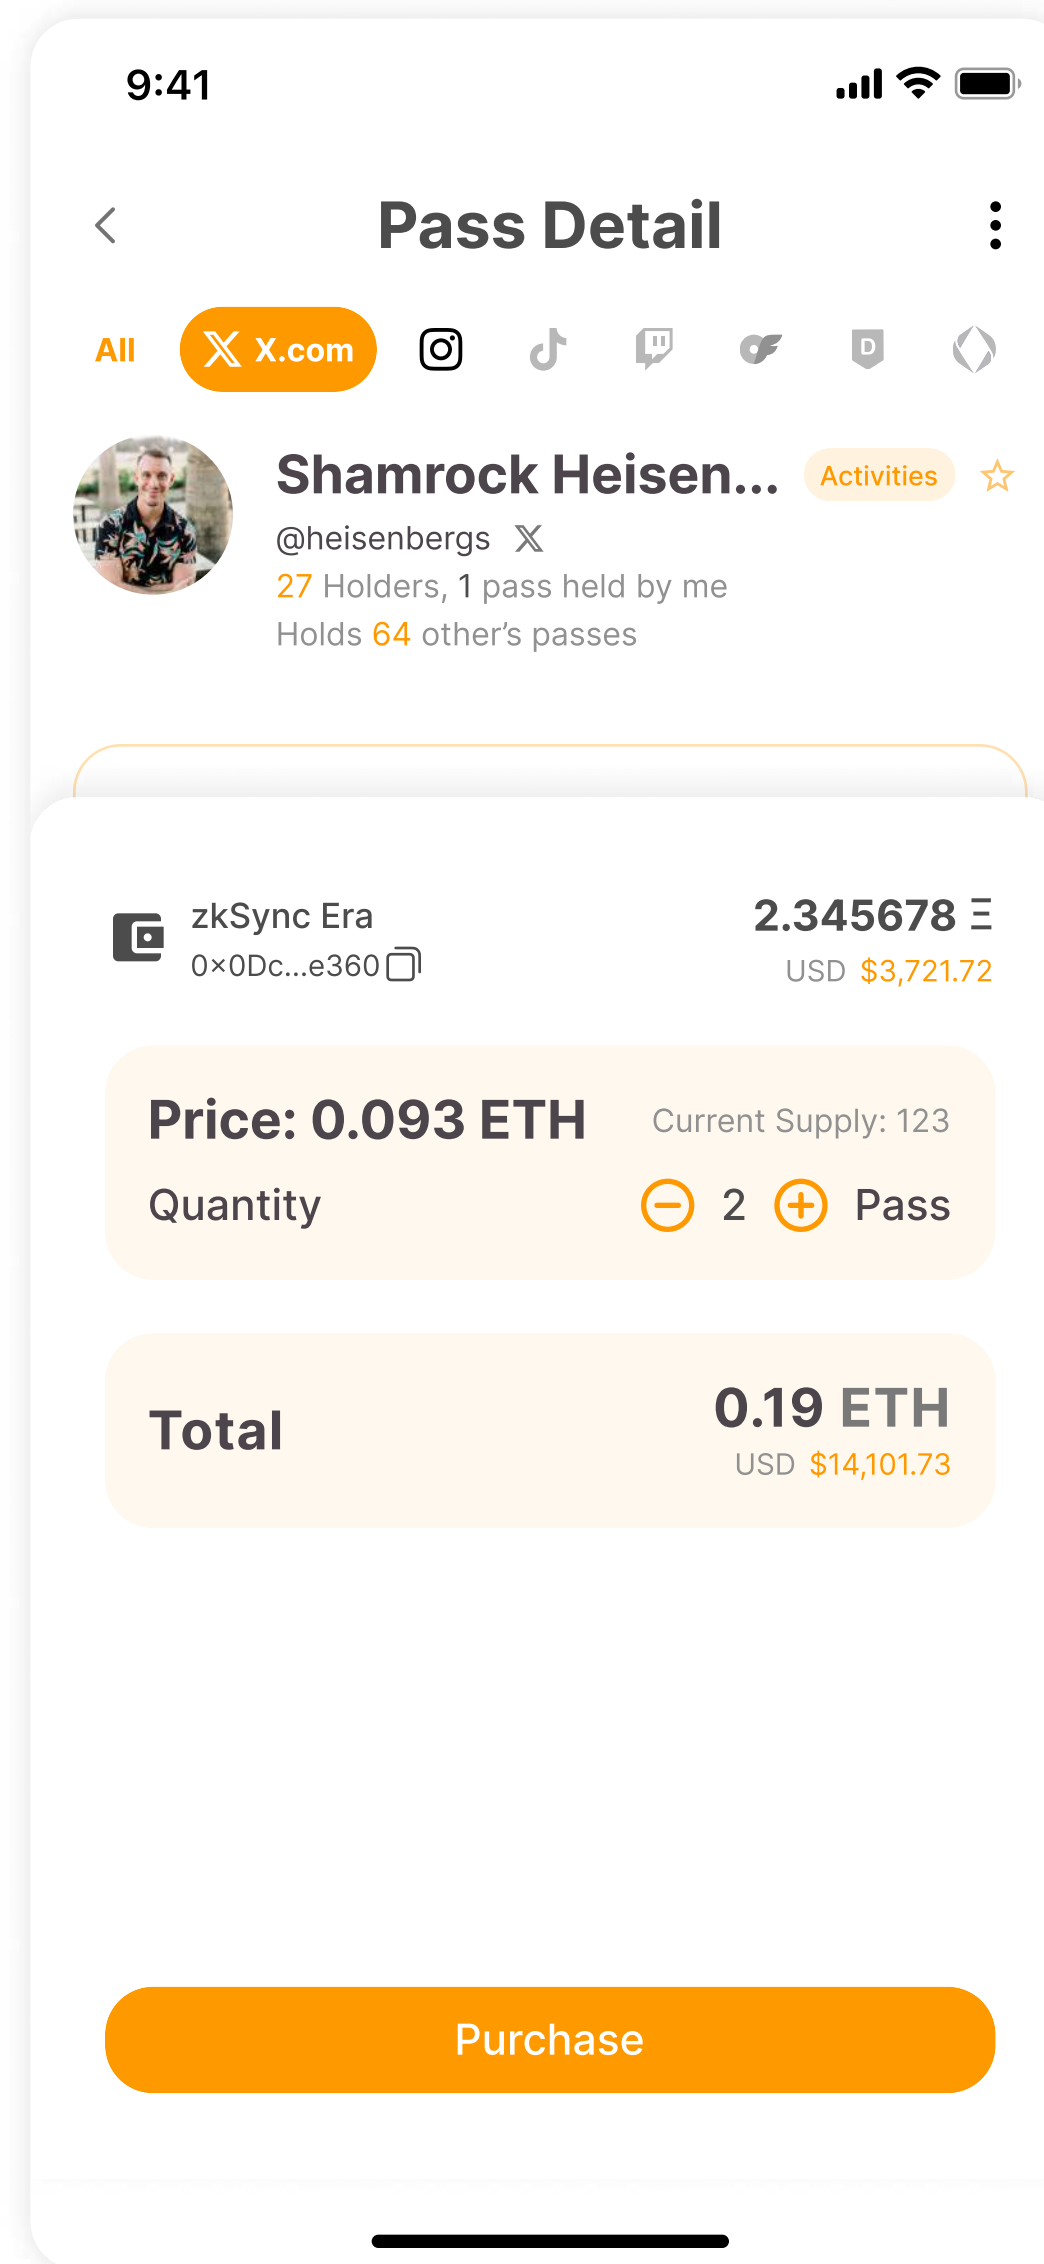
9:41

Pass Detail

All X.com

Shamrock Heisen... Activities

@heisenbergs

27 Holders, 1 pass held by me

Holds 64 other's passes

zkSync Era

0×0Dc...e360

2.345678 Ξ

USD $3,721.72

Price: 0.093 ETH

Current Supply: 123

Quantity

2

Pass

Total

0.19 ETH

USD $14,101.73

Purchase